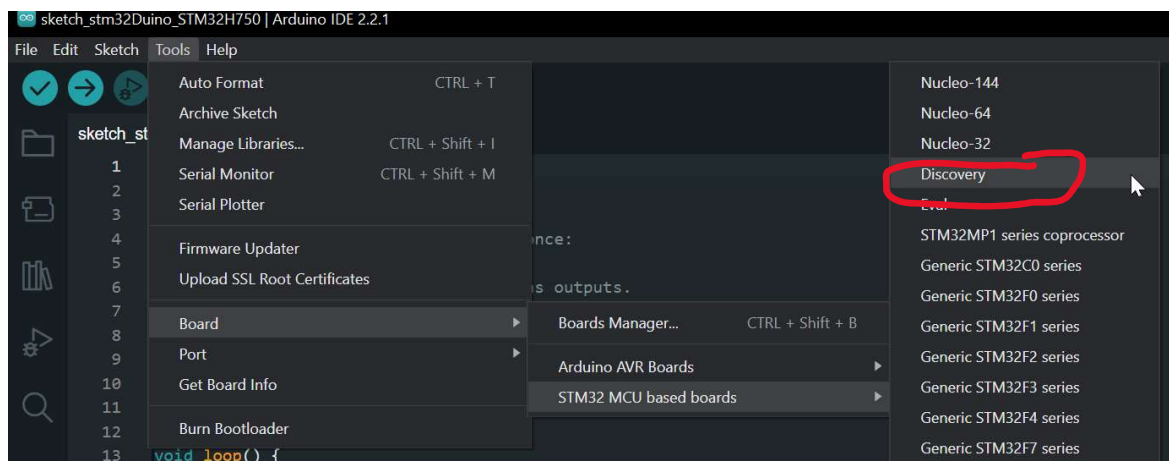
sketch_stm32Duino_STM32H750 | Arduino IDE 2.2.1

File Edit Sketch Tools Help

sketch_st

1
2
3
4
5
6
7
8
9
10
11
12
13

nce:

s outputs.

void loop() {

Auto Format CTRL + T
Archive Sketch
Manage Libraries... CTRL + Shift + I
Serial Monitor CTRL + Shift + M
Serial Plotter
Firmware Updater
Upload SSL Root Certificates
Board
Port
Get Board Info
Burn Bootloader

Boards Manager... CTRL + Shift + B
Arduino AVR Boards
STM32 MCU based boards

Nucleo-144
Nucleo-64
Nucleo-32
Discovery
Eval
STM32MP1 series coprocessor
Generic STM32C0 series
Generic STM32F0 series
Generic STM32F1 series
Generic STM32F2 series
Generic STM32F3 series
Generic STM32F4 series
Generic STM32F7 series